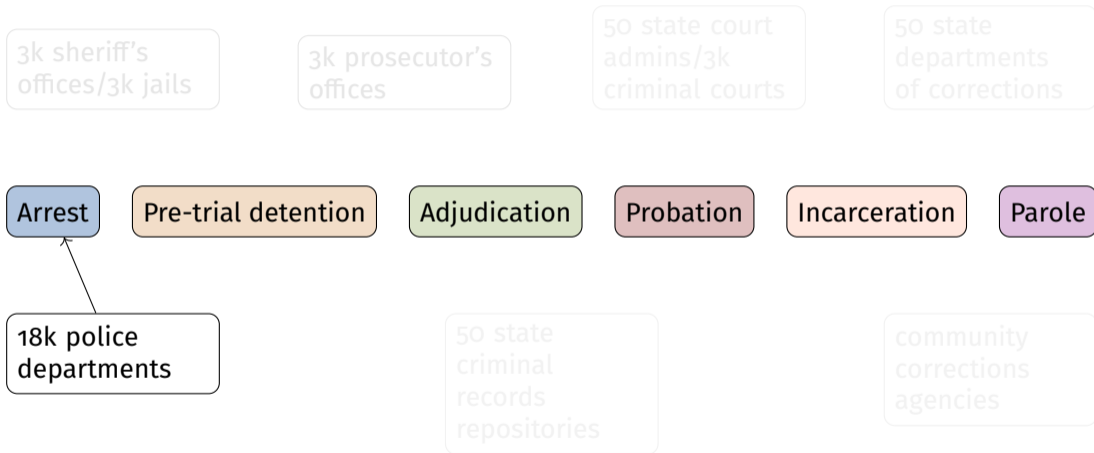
3k sheriff's offices/3k jails

3k prosecutor's offices

50 state court admins/3k criminal courts

50 state departments of corrections

Arrest

Pre-trial detention

Adjudication

Probation

Incarceration

Parole

18k police departments

50 state criminal records repositories

community corrections agencies